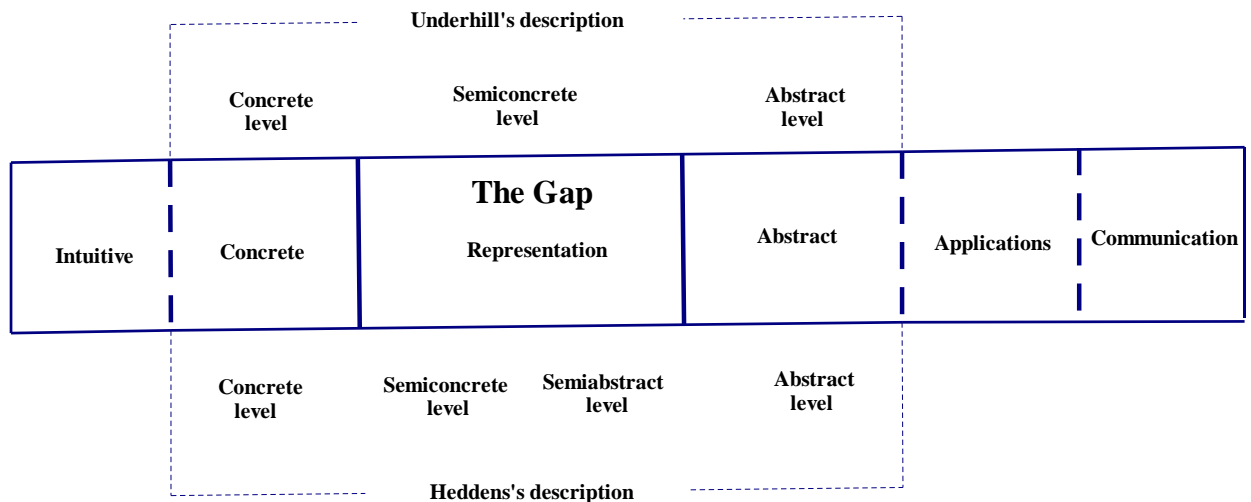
Underhill's description

Concrete level

Semiconcrete level

Abstract level

Intuitive

Concrete

The Gap

Representation

Abstract

Applications

Communication

Concrete level

Semiconcrete level

Semiabstract level

Abstract level

Heddens's description